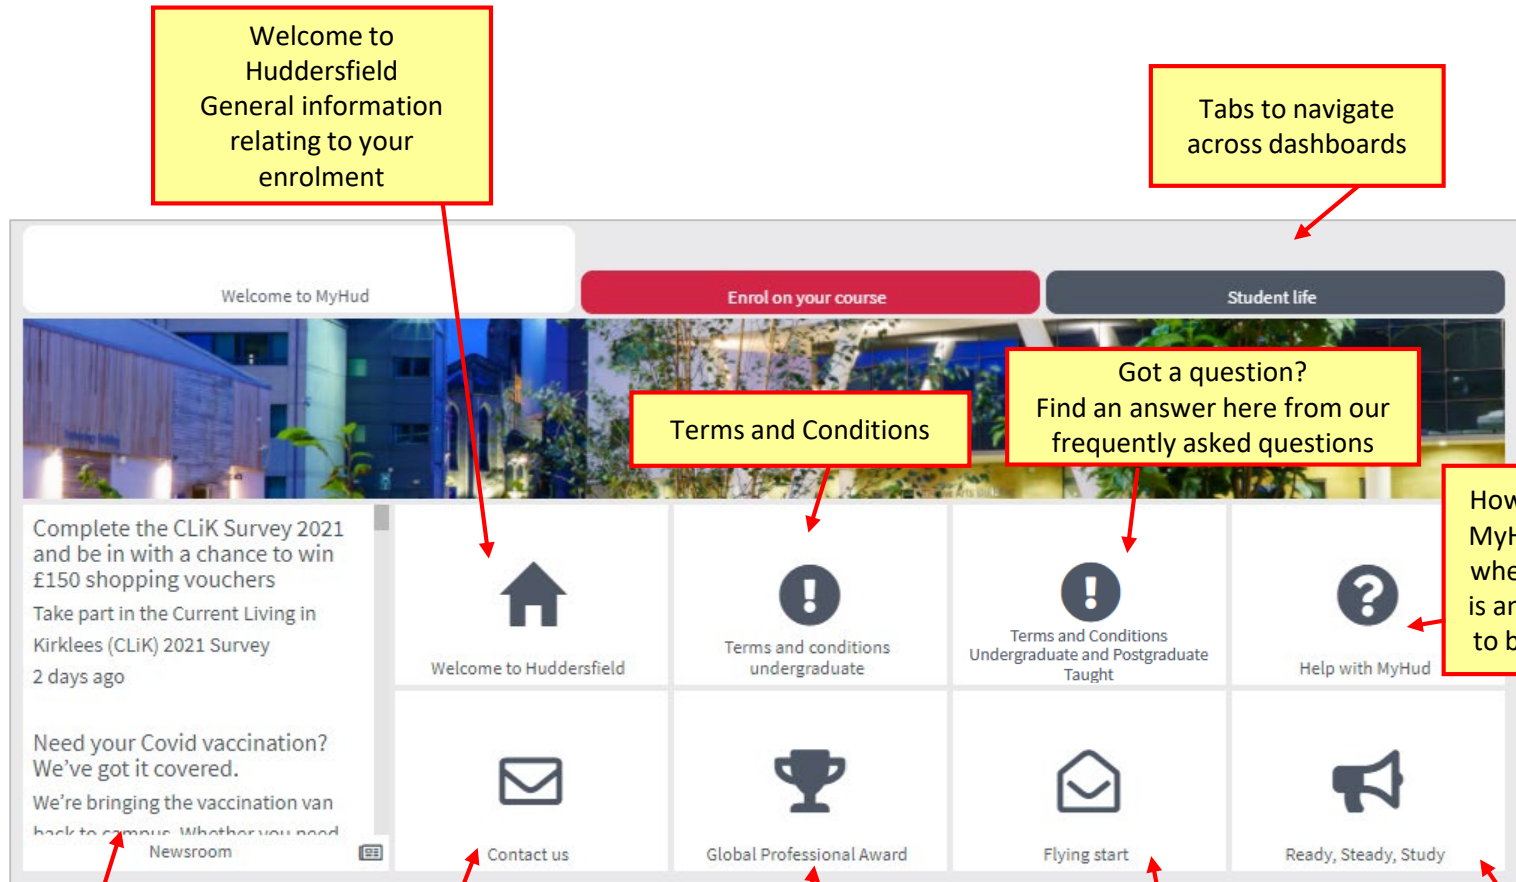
Welcome to Huddersfield General information relating to your enrolment

Tabs to navigate across dashboards

Welcome to MyHud

Enrol on your course

Student life

Got a question? Find an answer here from our frequently asked questions

Terms and Conditions

How MyH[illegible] whe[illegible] is ar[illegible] to b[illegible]

Complete the CLiK Survey 2021 and be in with a chance to win £150 shopping vouchers

Take part in the Current Living in Kirklees (CLiK) 2021 Survey

2 days ago

Need your Covid vaccination? We've got it covered.

We're bringing the vaccination van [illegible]

Newsroom

Welcome to Huddersfield

Terms and conditions undergraduate

Terms and Conditions Undergraduate and Postgraduate Taught

Help with MyHud

Contact us

Global Professional Award

Flying start

Ready, Steady, Study